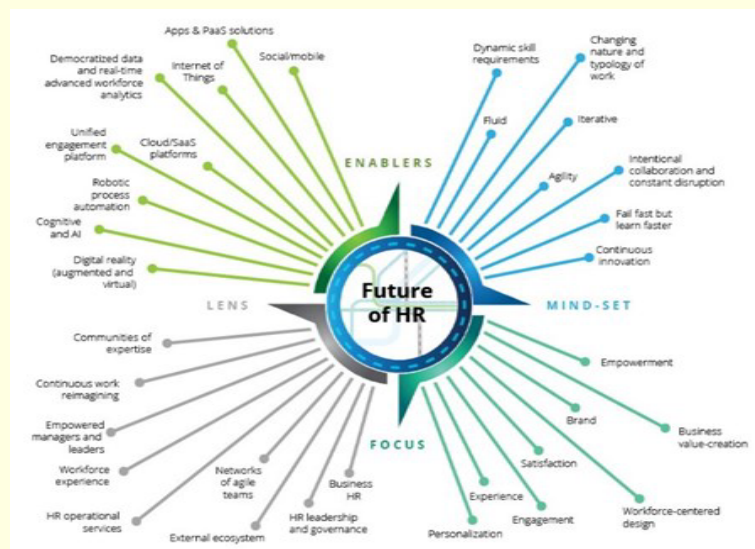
Apps & PaaS solutions

Democratized data and real-time advanced workforce analytics

Internet of Things

Social/mobile

Unified engagement platform

Cloud/SaaS platforms

Robotic process automation

Cognitive and AI

Digital reality (augmented and virtual)

ENABLERS

Dynamic skill requirements

Changing nature and typology of work

Fluid

Iterative

Agility

Intentional collaboration and constant disruption

Fail fast but learn faster

Continuous innovation

Future of HR

LENS

MIND-SET

Communities of expertise

Continuous work reimagining

Empowered managers and leaders

Workforce experience

HR operational services

Networks of agile teams

External ecosystem

Business HR

HR leadership and governance

Empowerment

Brand

Business value-creation

Satisfaction

Experience

Engagement

Personalization

Workforce-centered design

FOCUS